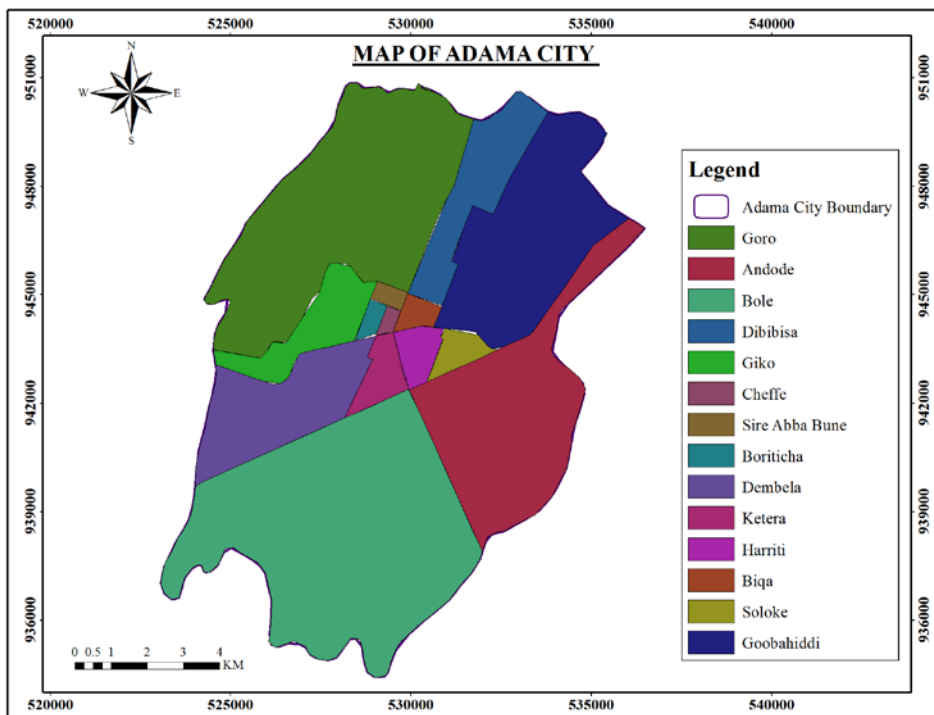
520000 525000 530000 535000 540000

MAP OF ADAMA CITY

N
W E
S

951000 948000 945000 942000 939000 936000

951000 948000 945000 942000 939000 936000

Legend
Adama City Boundary
Goro
Andode
Bole
Dibibisa
Giko
Cheffe
Sire Abba Bune
Boriticha
Dembela
Ketera
Harriti
Biqa
Soloke
Goobahiddi

0 0.5 1 2 3 4 KM

520000 525000 530000 535000 540000